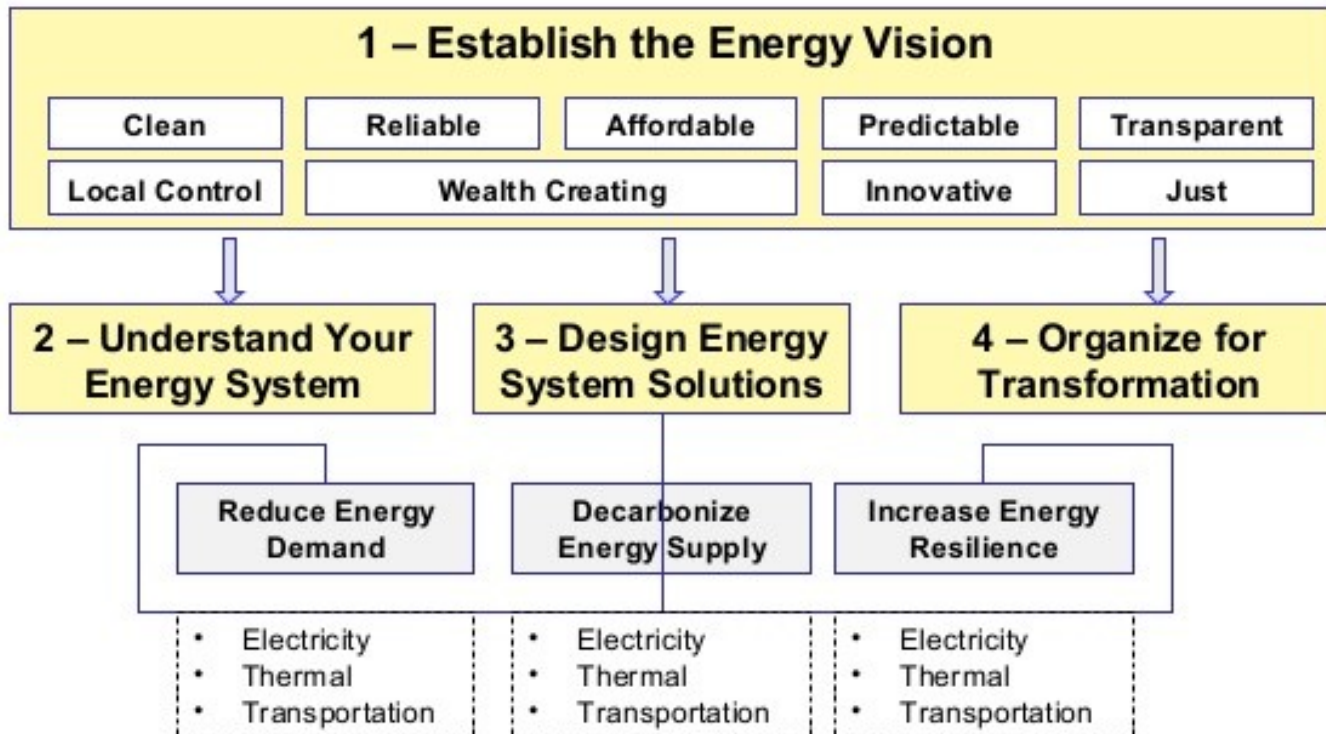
1 – Establish the Energy Vision

Clean

Reliable

Affordable

Predictable

Transparent

Local Control

Wealth Creating

Innovative

Just

2 – Understand Your Energy System

3 – Design Energy System Solutions

4 – Organize for Transformation

Reduce Energy Demand

Decarbonize Energy Supply

Increase Energy Resilience

- Electricity
- Thermal
- Transportation

- Electricity
- Thermal
- Transportation

- Electricity
- Thermal
- Transportation